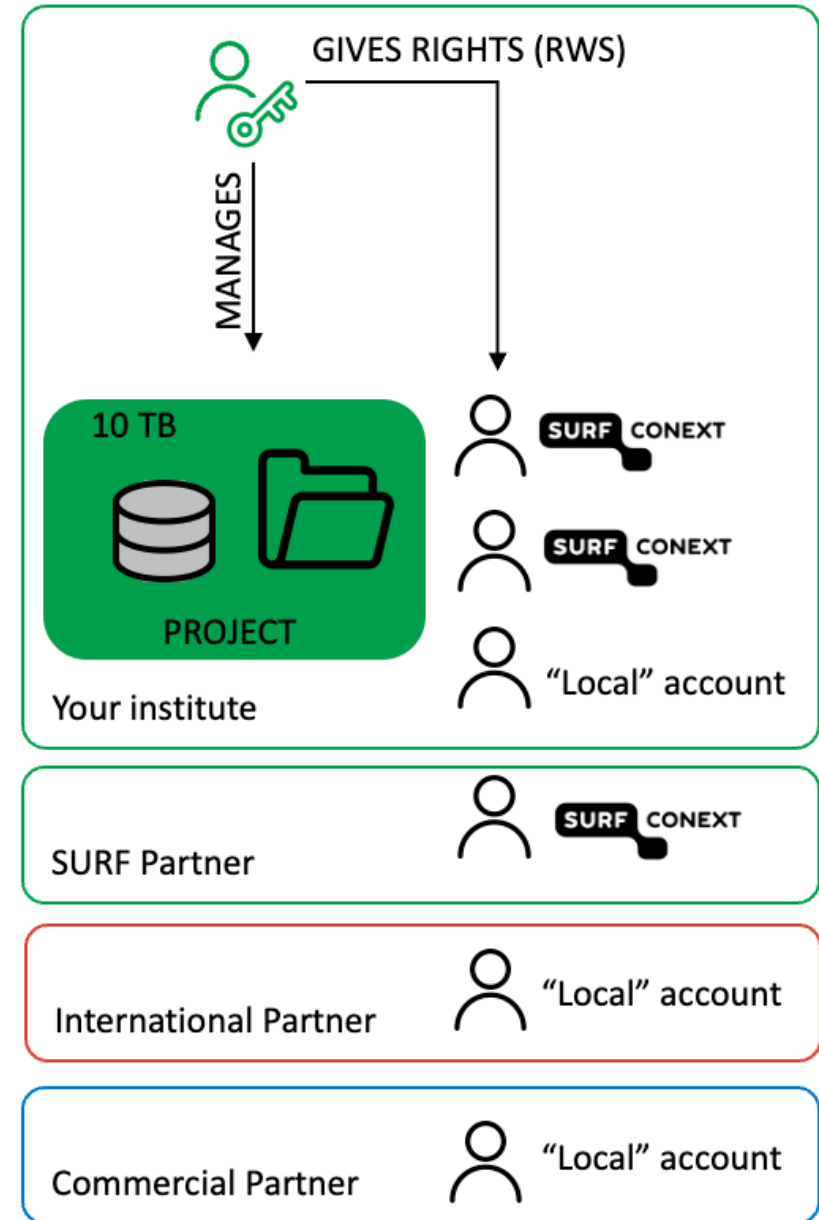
GIVES RIGHTS (RWS)

MANAGES

10 TB

PROJECT

SURF CONEXT

SURF CONEXT

"Local" account

Your institute

SURF CONEXT

SURF Partner

"Local" account

International Partner

"Local" account

Commercial Partner